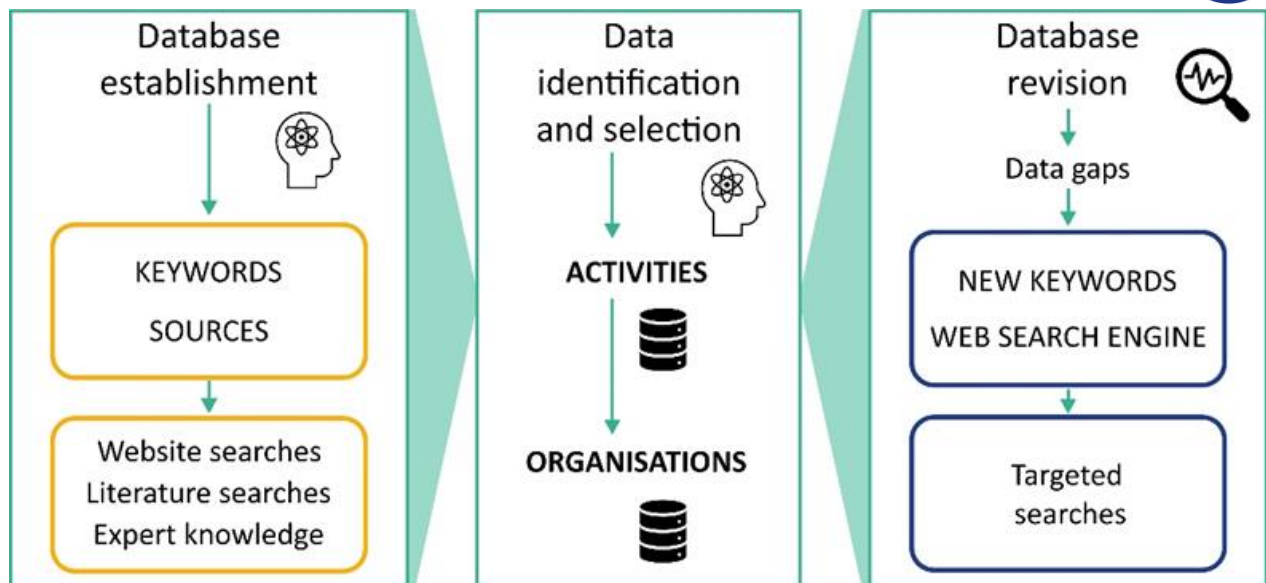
Database establishment

KEYWORDS

SOURCES

Website searches
Literature searches
Expert knowledge

Data identification and selection

ACTIVITIES

ORGANISATIONS

Database revision

Data gaps

NEW KEYWORDS

WEB SEARCH ENGINE

Targeted searches